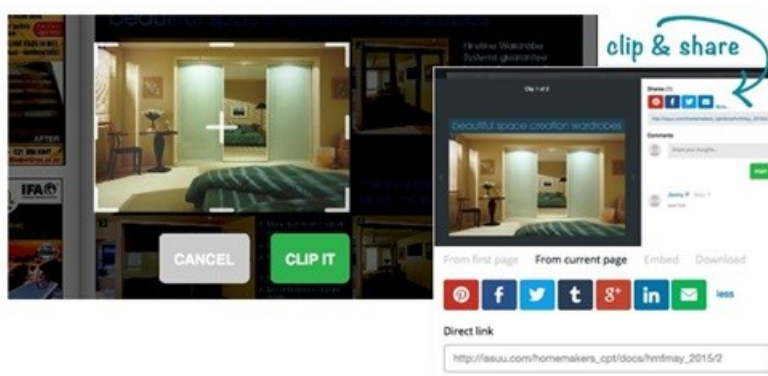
beautiful space creation wardrobes

Fineline Wardrobe Systems guarantee

AFTER

IFA

CANCEL

CLIP IT

clip & share

Clip 1 of 2

beautiful space creation wardrobes

Shares

Comments

Share your thoughts...

POST

Jenny P

From first page

From current page

Embed

Download

less

Direct link

http://issuu.com/homemakers_cpt/docs/hmfmay_2015/2